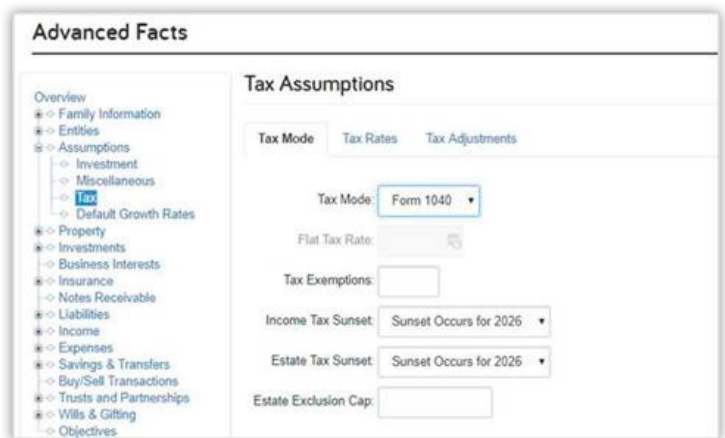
Advanced Facts

Overview
Family Information
Entities
Assumptions
Investment
Miscellaneous
Tax
Default Growth Rates
Property
Investments
Business Interests
Insurance
Notes Receivable
Liabilities
Income
Expenses
Savings & Transfers
Buy/Sell Transactions
Trusts and Partnerships
Wills & Gifting
Objectives

Tax Assumptions

Tax Mode | Tax Rates | Tax Adjustments

Tax Mode: Form 1040

Flat Tax Rate:

Tax Exemptions:

Income Tax Sunset: Sunset Occurs for 2026

Estate Tax Sunset: Sunset Occurs for 2026

Estate Exclusion Cap: